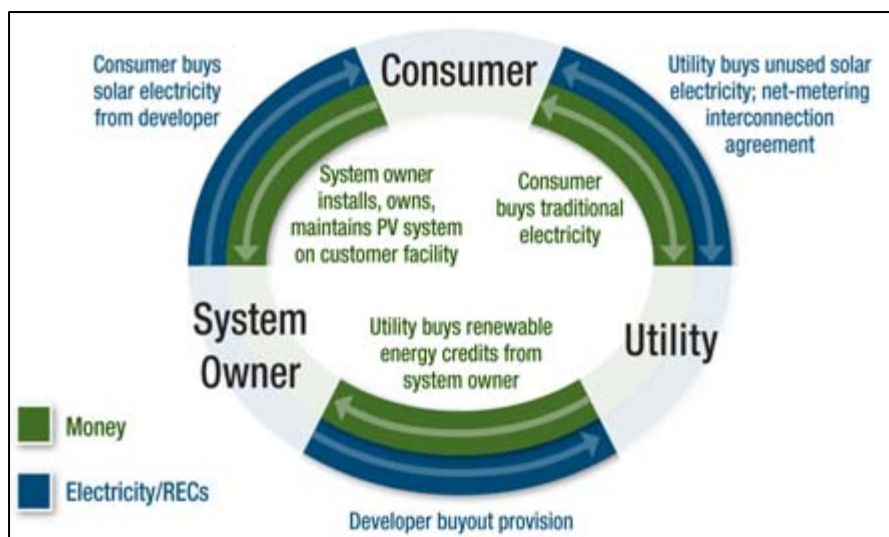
Consumer buys solar electricity from developer

Consumer

Utility buys unused solar electricity; net-metering interconnection agreement

System owner installs, owns, maintains PV system on customer facility

Consumer buys traditional electricity

System Owner

Utility buys renewable energy credits from system owner

Utility

Money

Electricity/RECs

Developer buyout provision